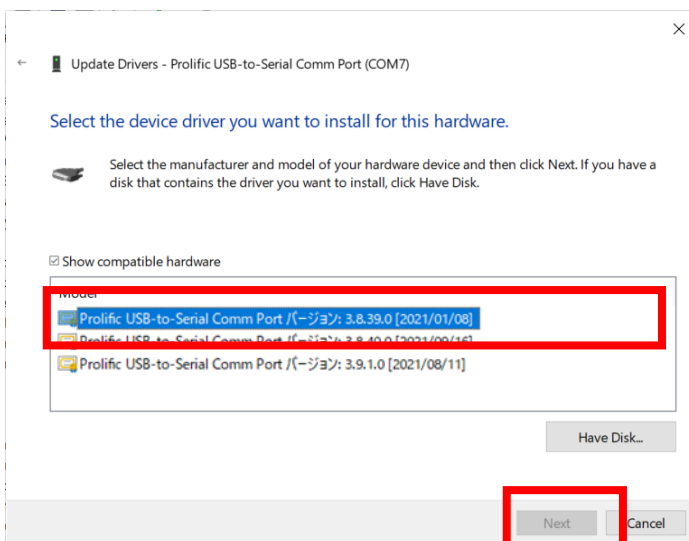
Update Drivers - Prolific USB-to-Serial Comm Port (COM7)

Select the device driver you want to install for this hardware.

Select the manufacturer and model of your hardware device and then click Next. If you have a disk that contains the driver you want to install, click Have Disk.

☑ Show compatible hardware

Model

Prolific USB-to-Serial Comm Port バージョン: 3.8.39.0 [2021/01/08]

Prolific USB-to-Serial Comm Port バージョン: 3.8.40.0 [2021/09/16]

Prolific USB-to-Serial Comm Port バージョン: 3.9.1.0 [2021/08/11]

Have Disk...

Next

Cancel